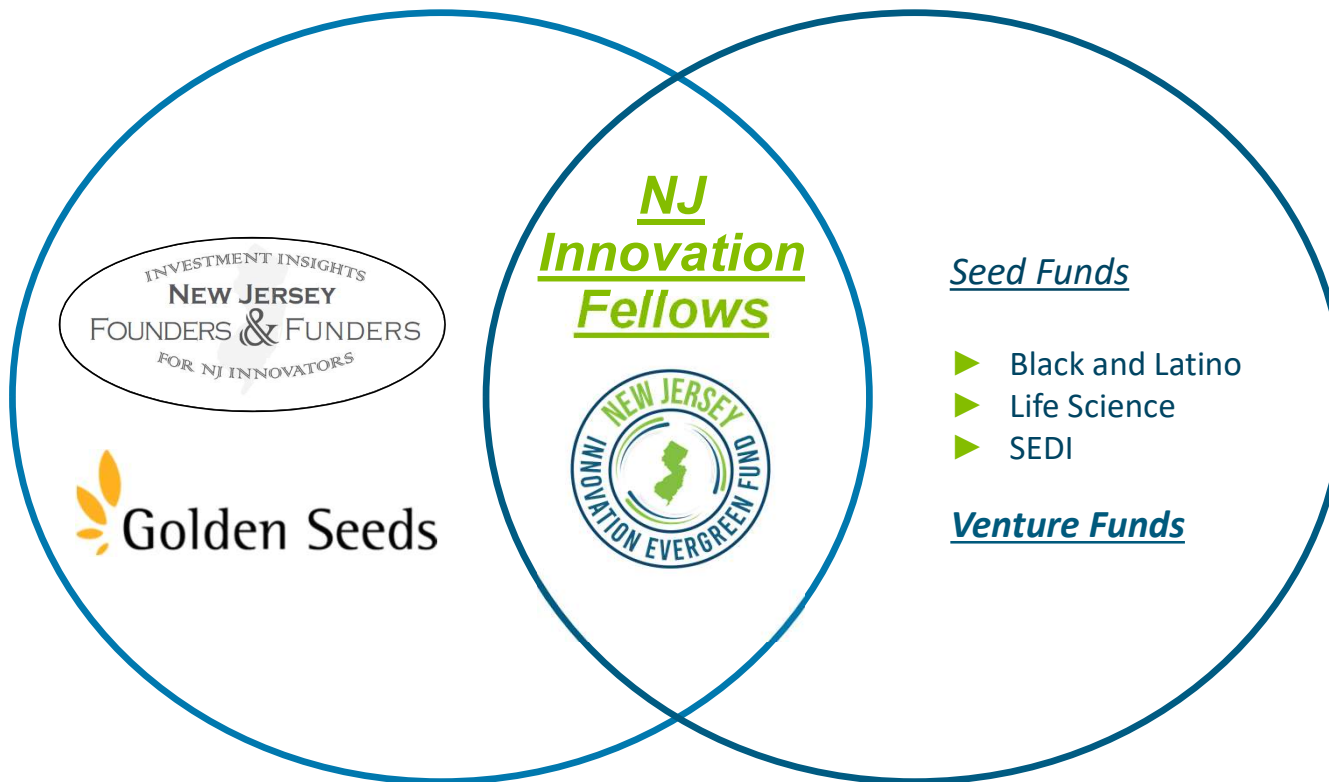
INVESTMENT INSIGHTS
NEW JERSEY
FOUNDERS & FUNDERS
FOR NJ INNOVATORS

Golden Seeds

NJ Innovation Fellows

NEW JERSEY
INNOVATION EVERGREEN FUND

Seed Funds

- Black and Latino
- Life Science
- SEDI

Venture Funds